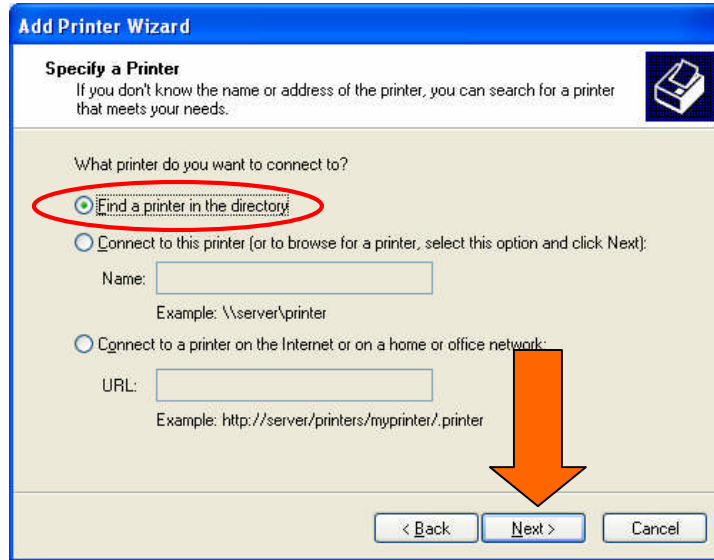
Add Printer Wizard

Specify a Printer
If you don't know the name or address of the printer, you can search for a printer that meets your needs.

What printer do you want to connect to?

Find a printer in the directory

Connect to this printer (or to browse for a printer, select this option and click Next):

Name:

Example: \\server\printer

Connect to a printer on the Internet or on a home or office network:

URL:

Example: http://server/printers/myprinter/.printer

< Back

Next >

Cancel